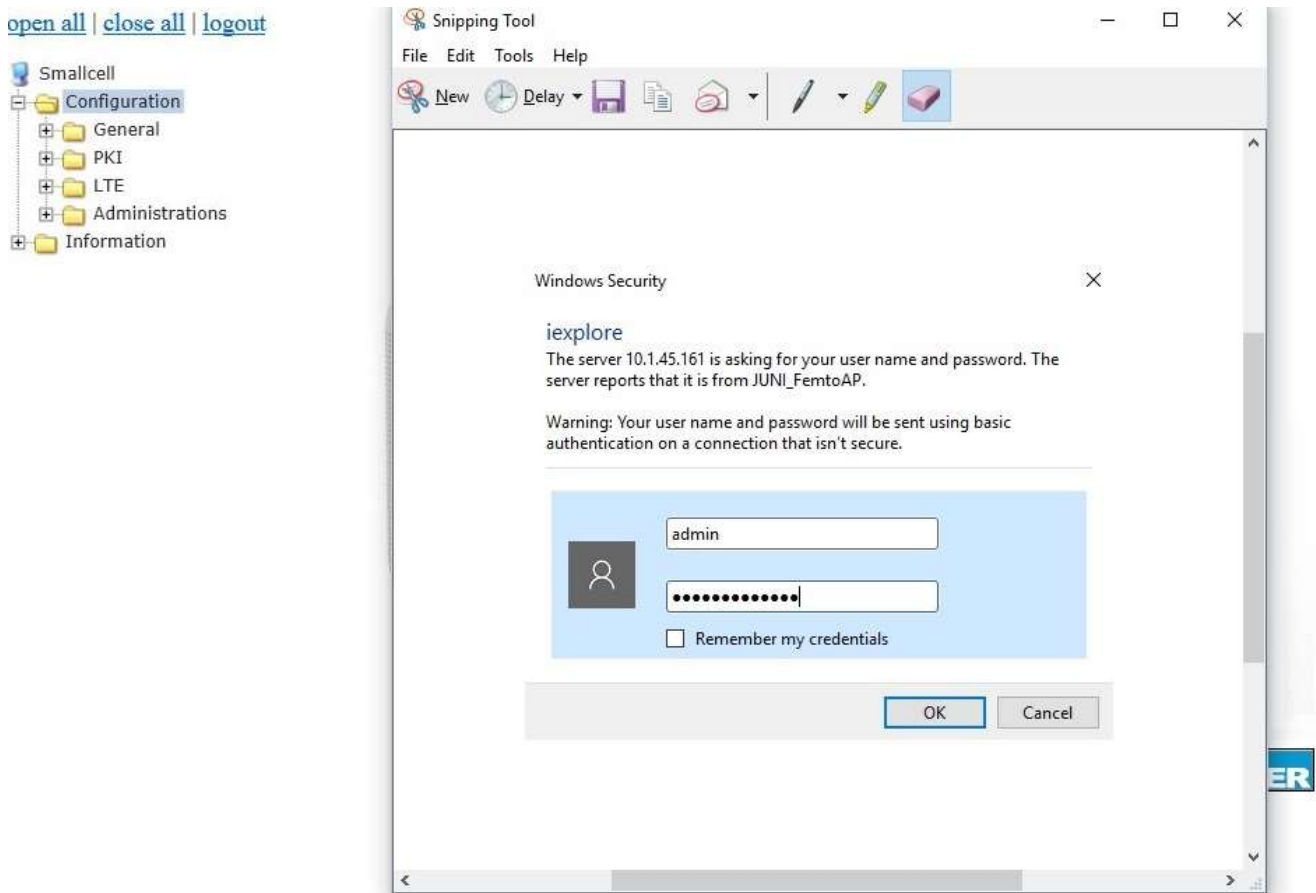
open all | close all | logout

Smallcell
Configuration
General
PKI
LTE
Administrations
Information

Snipping Tool

File Edit Tools Help

New Delay

Windows Security

iexplore

The server 10.1.45.161 is asking for your user name and password. The server reports that it is from JUNI_FemtoAP.

Warning: Your user name and password will be sent using basic authentication on a connection that isn't secure.

admin

•••••••••••••

Remember my credentials

OK Cancel

ER